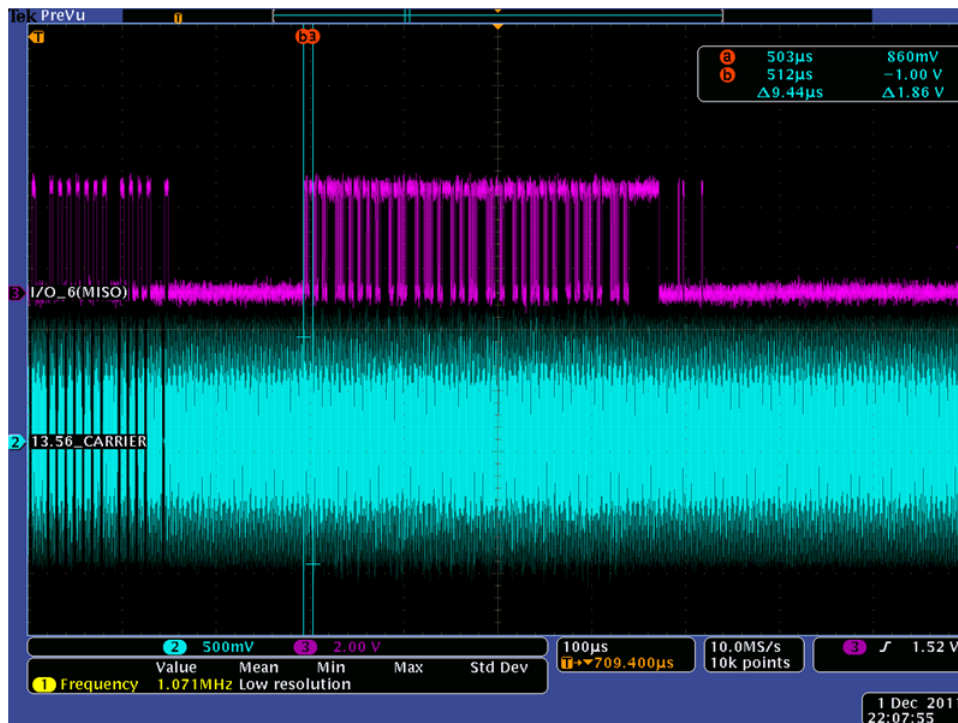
Tek PreVu

T b3

a 503µs 860mV
b 512µs −1.00 V
Δ9.44µs Δ1.86 V

3 I/O_6(MISO)

2 13.56_CARRIER

2 500mV 3 2.00 V

| | Value | Mean | Min | Max | Std Dev |
|---|---|---|---|---|---|
| 1 Frequency | 1.071MHz | Low resolution | | | |

100µs
T→▼709.400µs

10.0MS/s
10k points

3 ƒ 1.52 V

1 Dec 201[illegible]
22:07:55